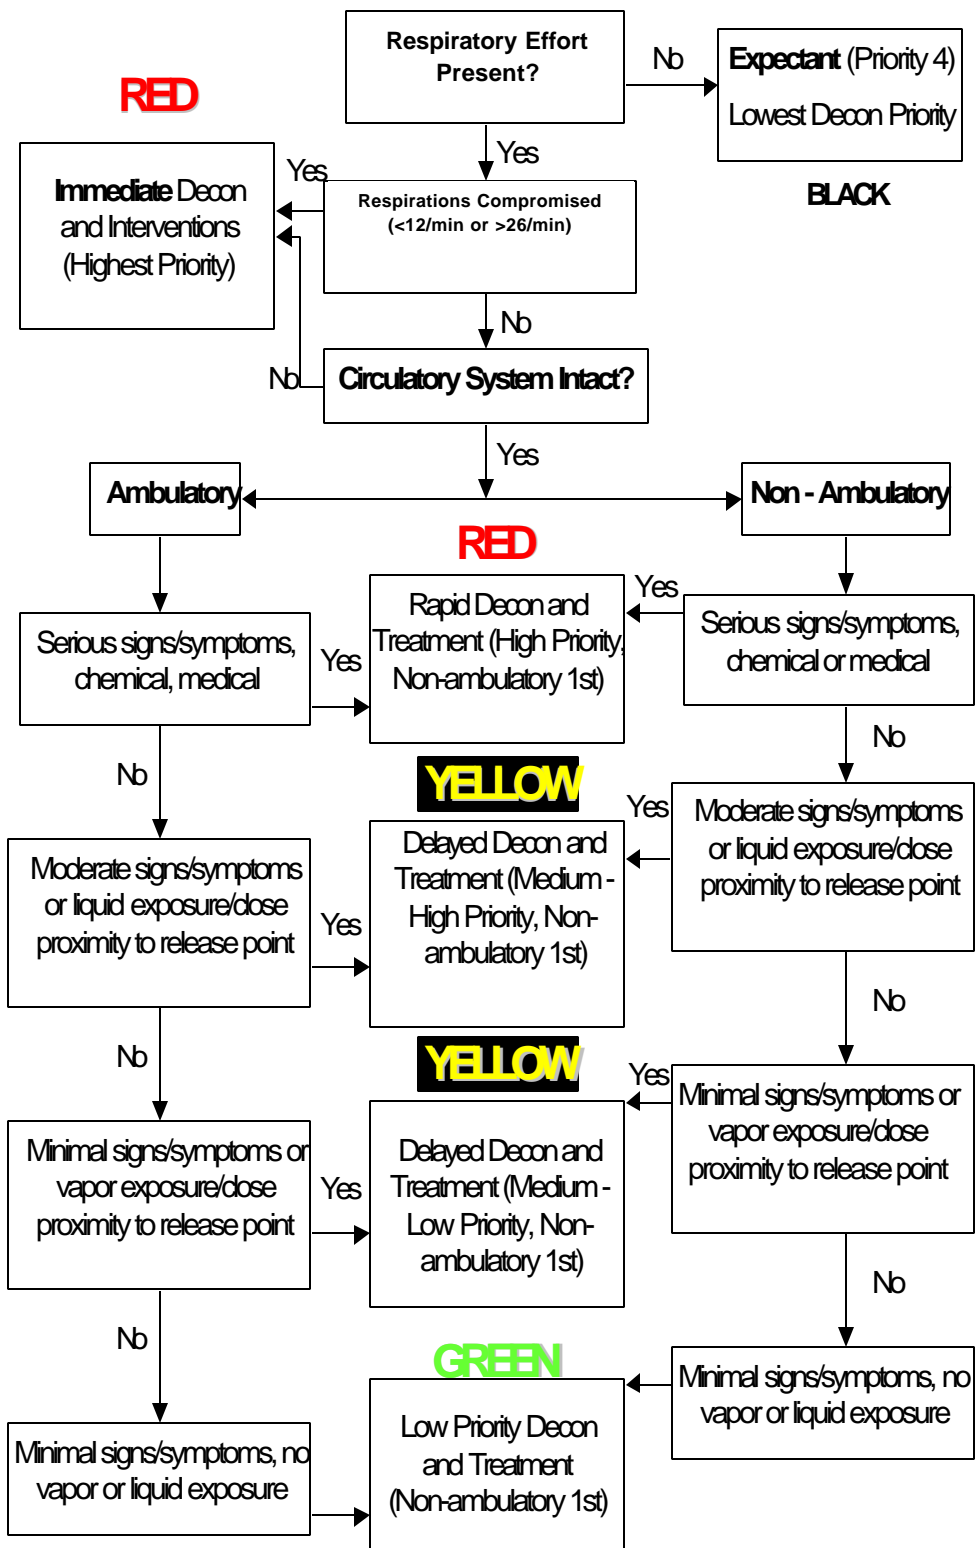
RED

Respiratory Effort Present?

No

Expectant (Priority 4)

Lowest Decon Priority

BLACK

Yes

Immediate Decon and Interventions (Highest Priority)

Yes

Respirations Compromised (<12/min or >26/min)

No

No

Circulatory System Intact?

Yes

Ambulatory

Non - Ambulatory

RED

Serious signs/symptoms, chemical, medical

Yes

Rapid Decon and Treatment (High Priority, Non-ambulatory 1st)

Yes

Serious signs/symptoms, chemical or medical

No

No

YELLOW

Yes

Moderate signs/symptoms or liquid exposure/dose proximity to release point

Moderate signs/symptoms or liquid exposure/dose proximity to release point

Yes

Delayed Decon and Treatment (Medium - High Priority, Non-ambulatory 1st)

No

No

YELLOW

Yes

Minimal signs/symptoms or vapor exposure/dose proximity to release point

Minimal signs/symptoms or vapor exposure/dose proximity to release point

Yes

Delayed Decon and Treatment (Medium - Low Priority, Non-ambulatory 1st)

No

No

GREEN

Minimal signs/symptoms, no vapor or liquid exposure

Minimal signs/symptoms, no vapor or liquid exposure

Low Priority Decon and Treatment (Non-ambulatory 1st)